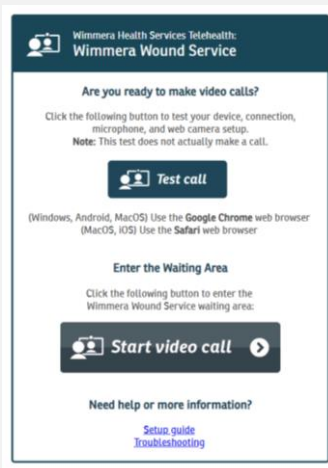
Wimmera Health Services Telehealth:
Wimmera Wound Service

Are you ready to make video calls?

Click the following button to test your device, connection, microphone, and web camera setup.
Note: This test does not actually make a call.

Test call

(Windows, Android, MacOS) Use the Google Chrome web browser
(MacOS, iOS) Use the Safari web browser

Enter the Waiting Area

Click the following button to enter the Wimmera Wound Service waiting area:

Start video call

Need help or more information?

Setup guide
Troubleshooting